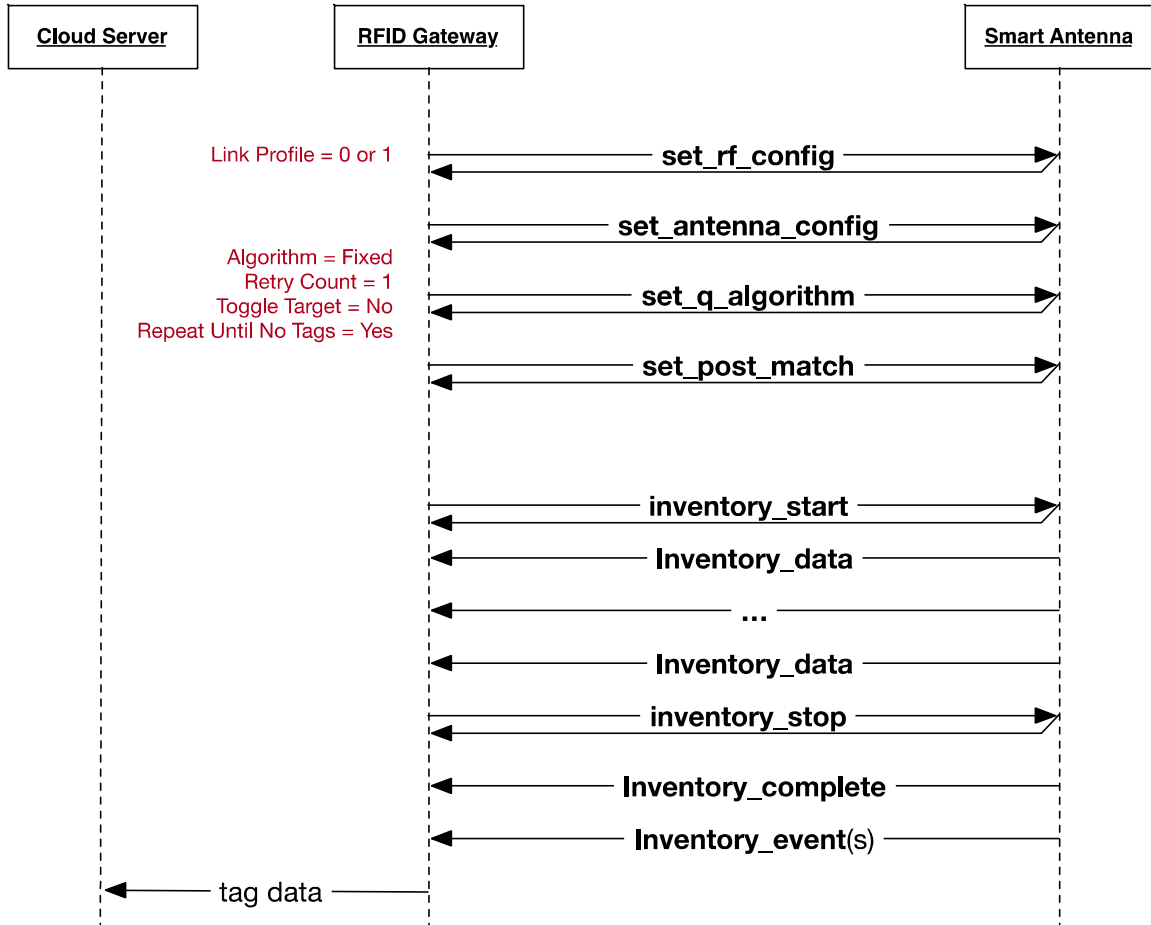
Cloud Server

RFID Gateway

Smart Antenna

Link Profile = 0 or 1

set_rf_config

set_antenna_config

Algorithm = Fixed
Retry Count = 1
Toggle Target = No
Repeat Until No Tags = Yes

set_q_algorithm

set_post_match

inventory_start

Inventory_data

...

Inventory_data

inventory_stop

Inventory_complete

Inventory_event(s)

tag data